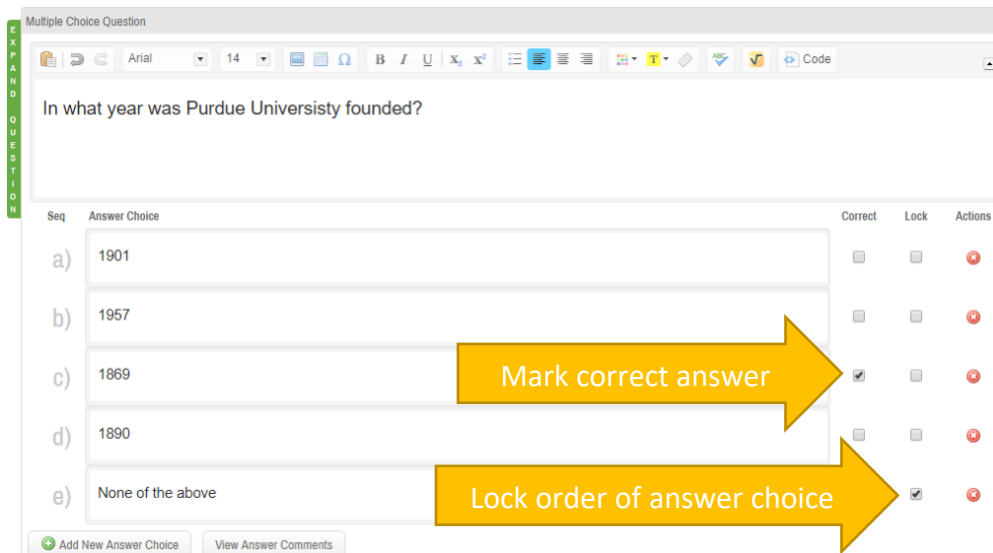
EXPAND QUESTION

Multiple Choice Question

Arial 14 Code

In what year was Purdue Universisty founded?

| Seq | Answer Choice | Correct | Lock | Actions |
|---|---|---|---|---|
| a) | 1901 | | | |
| b) | 1957 | | | |
| c) | 1869 | ✔ | | |
| d) | 1890 | | | |
| e) | None of the above | | ✔ | |

Mark correct answer

Lock order of answer choice

Add New Answer Choice

View Answer Comments